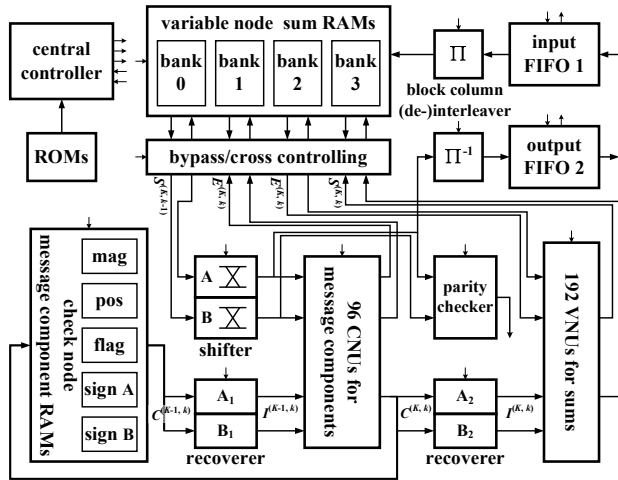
central controller

variable node sum RAMs

bank 0

bank 1

bank 2

bank 3

$\Pi$

input FIFO 1

block column (de-)interleaver

ROMs

bypass/cross controlling

$\Pi^{-1}$

output FIFO 2

$S^{(K,k-1)}$

$E^{(K,k)}$

$E^{(K,k)}$

$S^{(K,k)}$

check node message component RAMs

mag

pos

flag

sign A

sign B

A

B

shifter

96 CNUs for message components

parity checker

192 VNUs for sums

$C^{(K-1,k)}$

$A_1$

$B_1$

$I^{(K-1,k)}$

recoverer

$C^{(K,k)}$

$A_2$

$B_2$

$I^{(K,k)}$

recoverer